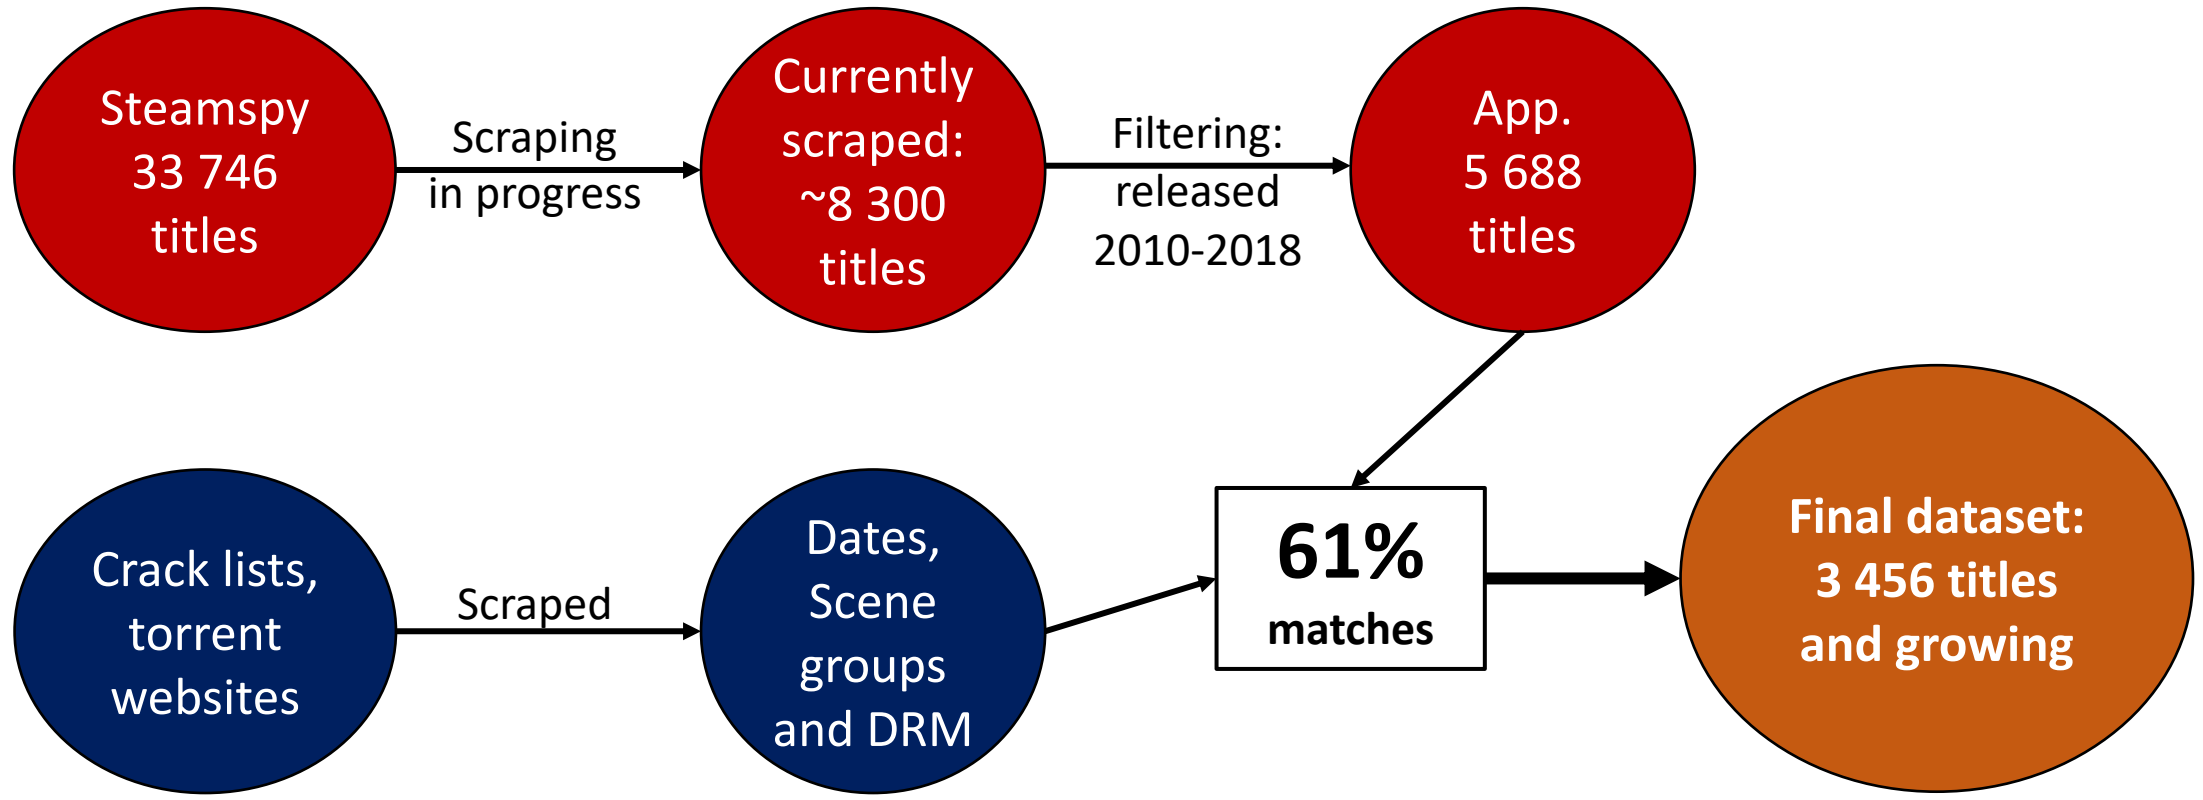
Steamspy 33 746 titles

Scraping in progress

Currently scraped: ~8 300 titles

Filtering: released 2010-2018

App. 5 688 titles

Crack lists, torrent websites

Scraped

Dates, Scene groups and DRM

61% matches

Final dataset: 3 456 titles and growing